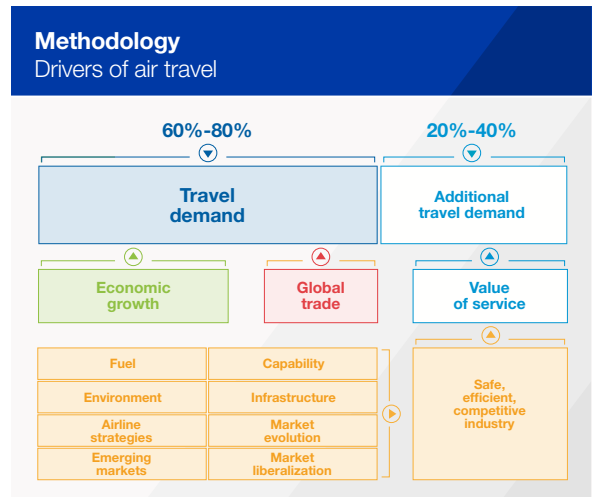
Methodology
Drivers of air travel

60%-80%

20%-40%

Travel demand

Additional travel demand

Economic growth

Global trade

Value of service

| Fuel | Capability |
|---|---|
| Environment | Infrastructure |
| Airline strategies | Market evolution |
| Emerging markets | Market liberalization |

Safe, efficient, competitive industry